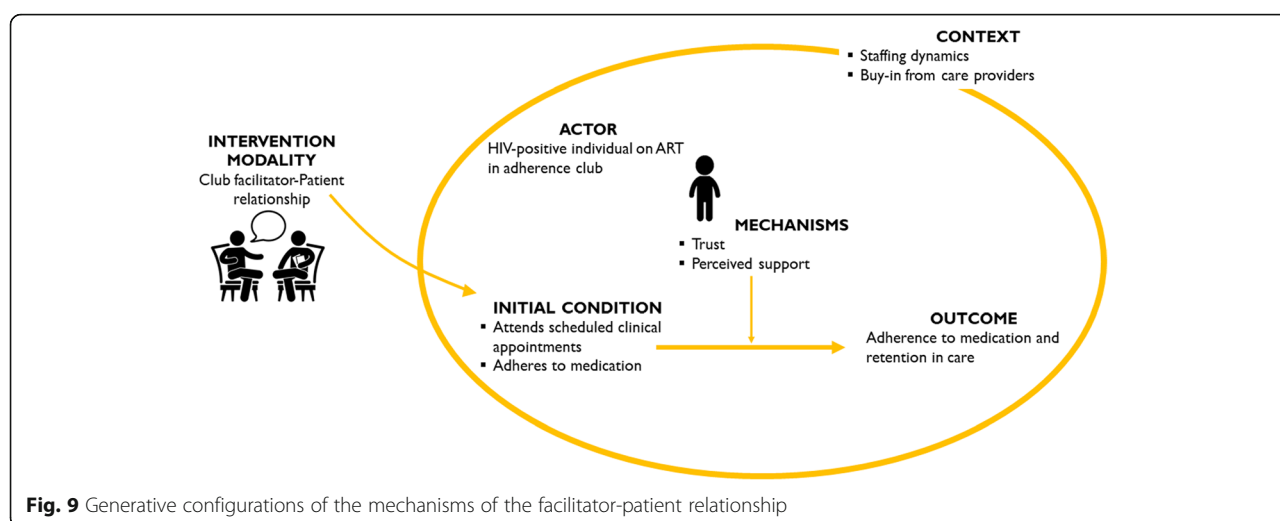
CONTEXT
▪ Staffing dynamics
▪ Buy-in from care providers

INTERVENTION MODALITY
Club facilitator-Patient relationship

ACTOR
HIV-positive individual on ART in adherence club

MECHANISMS
▪ Trust
▪ Perceived support

INITIAL CONDITION
▪ Attends scheduled clinical appointments
▪ Adheres to medication

OUTCOME
Adherence to medication and retention in care

Fig. 9 Generative configurations of the mechanisms of the facilitator-patient relationship